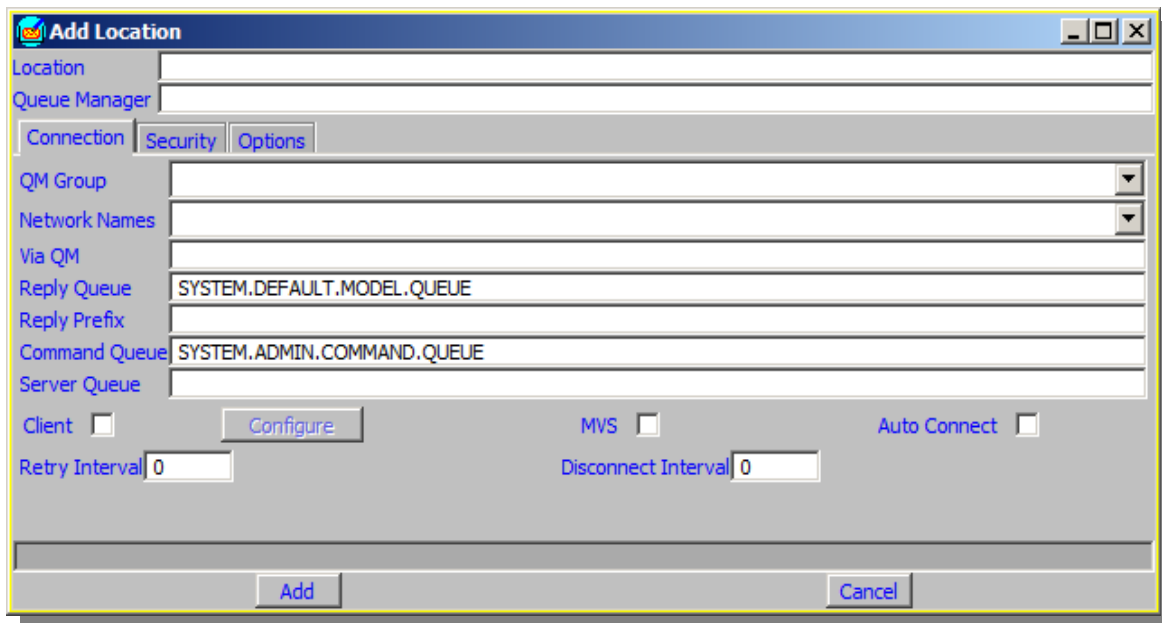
Add Location

Location
Queue Manager

Connection
Security
Options

QM Group
Network Names
Via QM
Reply Queue SYSTEM.DEFAULT.MODEL.QUEUE
Reply Prefix
Command Queue SYSTEM.ADMIN.COMMAND.QUEUE
Server Queue

Client
Configure
MVS
Auto Connect

Retry Interval 0
Disconnect Interval 0

Add
Cancel